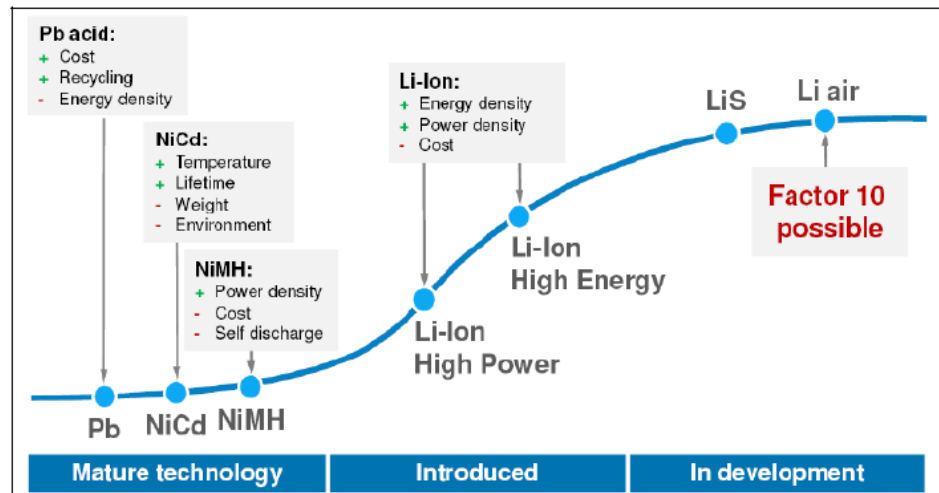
Pb acid:
+ Cost
+ Recycling
- Energy density

NiCd:
+ Temperature
+ Lifetime
- Weight
- Environment

NiMH:
+ Power density
- Cost
- Self discharge

Li-Ion:
+ Energy density
+ Power density
- Cost

LiS

Li air

Factor 10 possible

Li-Ion High Energy

Li-Ion High Power

Pb

NiCd

NiMH

Mature technology

Introduced

In development